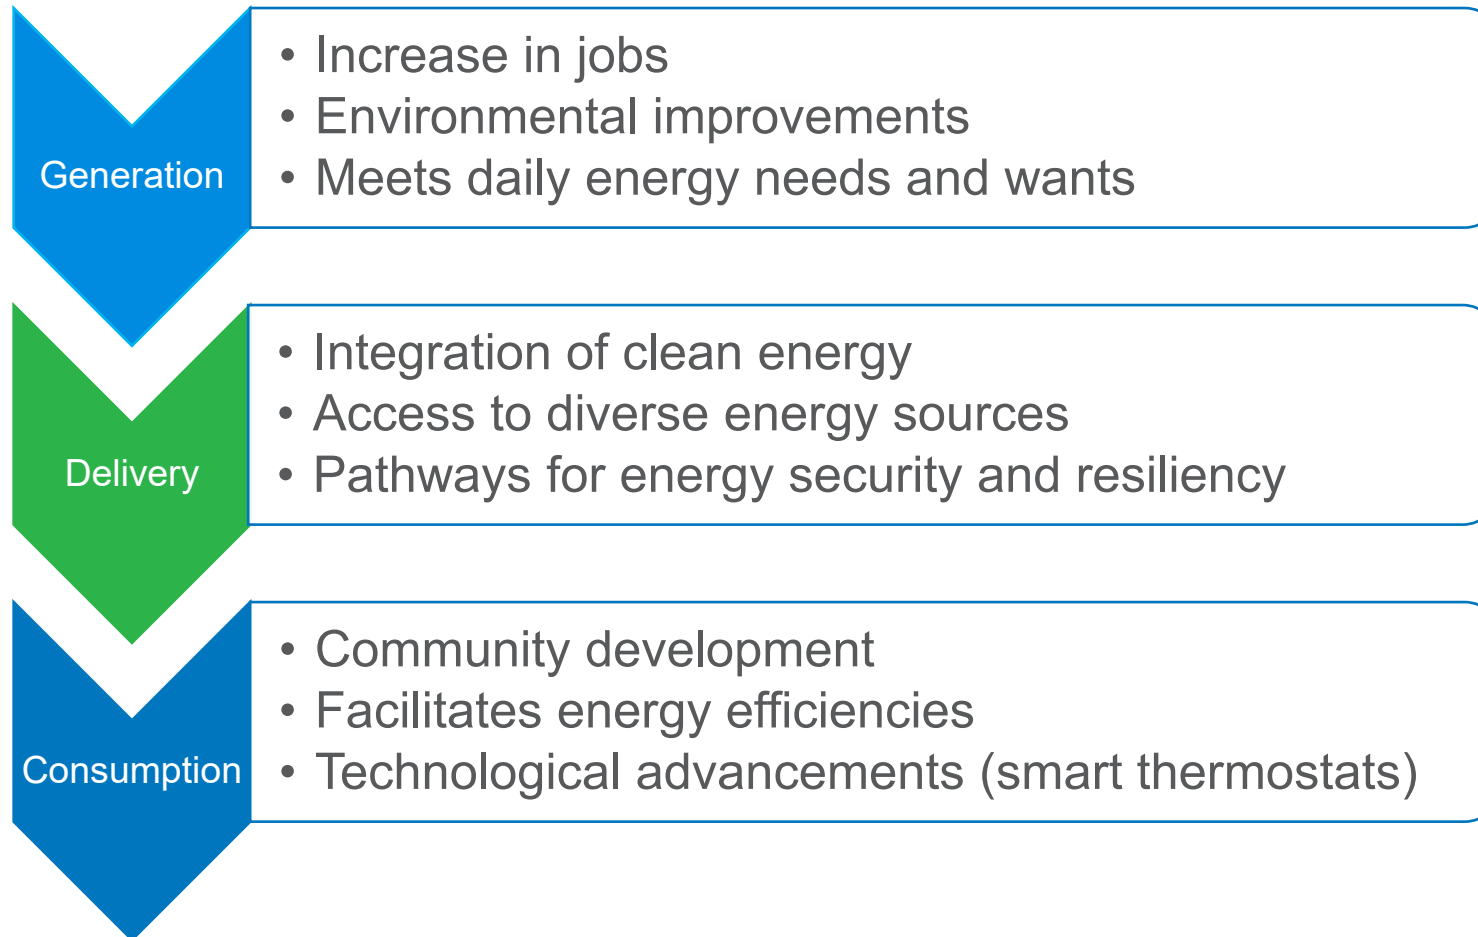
Generation

• Increase in jobs
• Environmental improvements
• Meets daily energy needs and wants

Delivery

• Integration of clean energy
• Access to diverse energy sources
• Pathways for energy security and resiliency

Consumption

• Community development
• Facilitates energy efficiencies
• Technological advancements (smart thermostats)